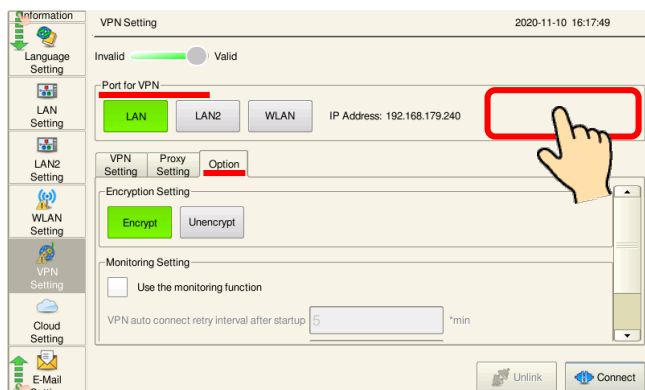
Information

Language Setting

LAN Setting

LAN2 Setting

WLAN Setting

VPN Setting

Cloud Setting

E-Mail Setting

VPN Setting

2020-11-10 16:17:49

Invalid Valid

Port for VPN

LAN

LAN2

WLAN

IP Address: 192.168.179.240

VPN Setting

Proxy Setting

Option

Encryption Setting

Encrypt

Unencrypt

Monitoring Setting

Use the monitoring function

VPN auto connect retry interval after startup 5 *min

Unlink

Connect